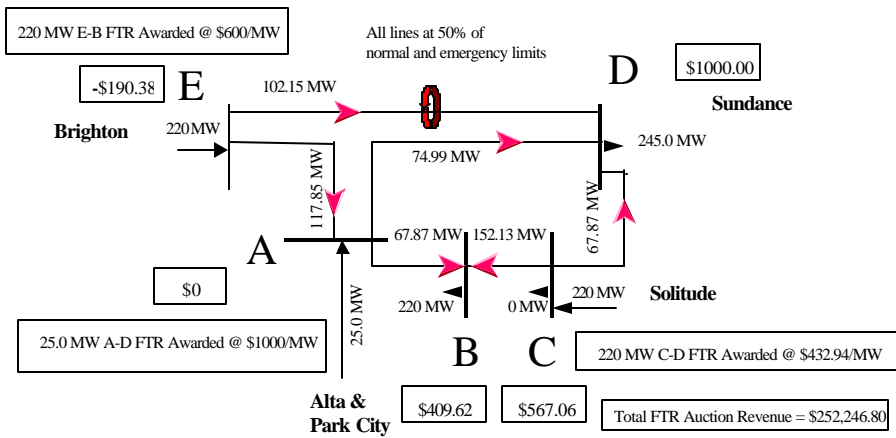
220 MW E-B FTR Awarded @ $600/MW

All lines at 50% of normal and emergency limits

-$190.38

E

D

$1000.00

Sundance

Brighton

102.15 MW

220MW

74.99 MW

245.0 MW

117.85 MW

67.87 MW

A

67.87 MW

152.13 MW

$0

25.0 MW

220 MW

0 MW

220 MW

Solitude

25.0 MW A-D FTR Awarded @ $1000/MW

B

C

220 MW C-D FTR Awarded @ $432.94/MW

Alta & Park City

$409.62

$567.06

Total FTR Auction Revenue = $252,246.80